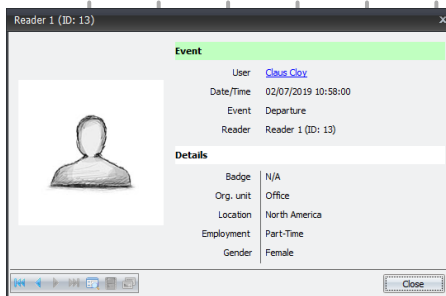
Reader 1 (ID: 13)

Event

User Claus Cloy
Date/Time 02/07/2019 10:58:00
Event Departure
Reader Reader 1 (ID: 13)

Details

Badge N/A
Org. unit Office
Location North America
Employment Part-Time
Gender Female

Close